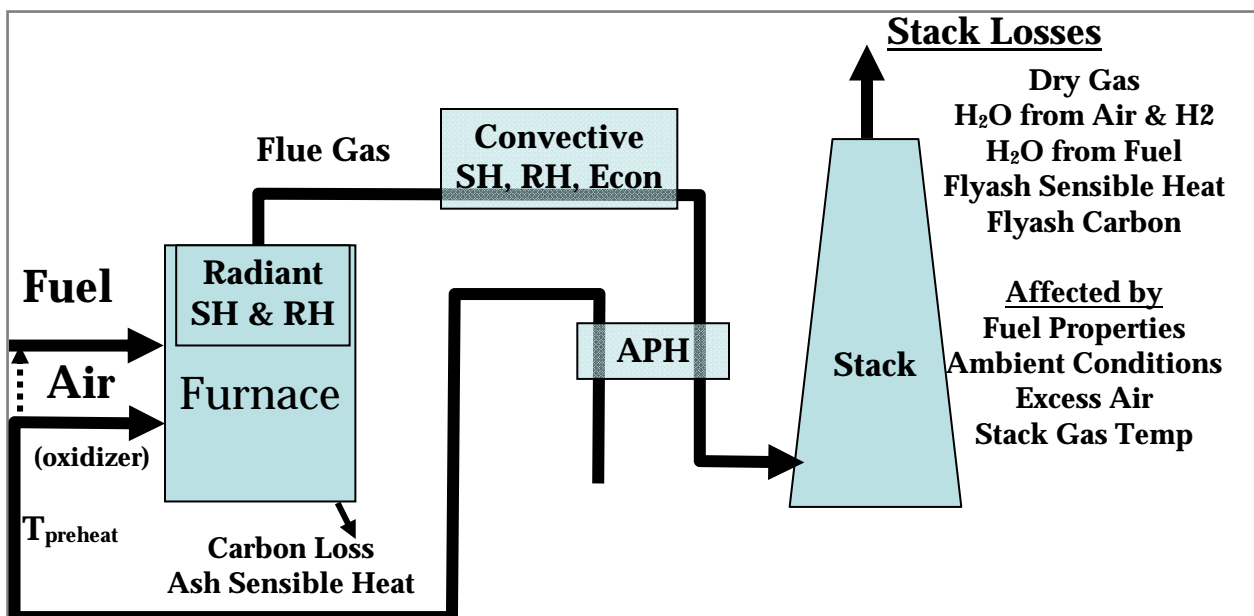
Stack Losses
Dry Gas
$H_2O$ from Air & H2
$H_2O$ from Fuel
Flyash Sensible Heat
Flyash Carbon

Affected by
Fuel Properties
Ambient Conditions
Excess Air
Stack Gas Temp

Flue Gas

Convective
SH, RH, Econ

Fuel

Radiant
SH & RH

Air

Furnace

(oxidizer)

APH

Stack

$T_{preheat}$

Carbon Loss
Ash Sensible Heat